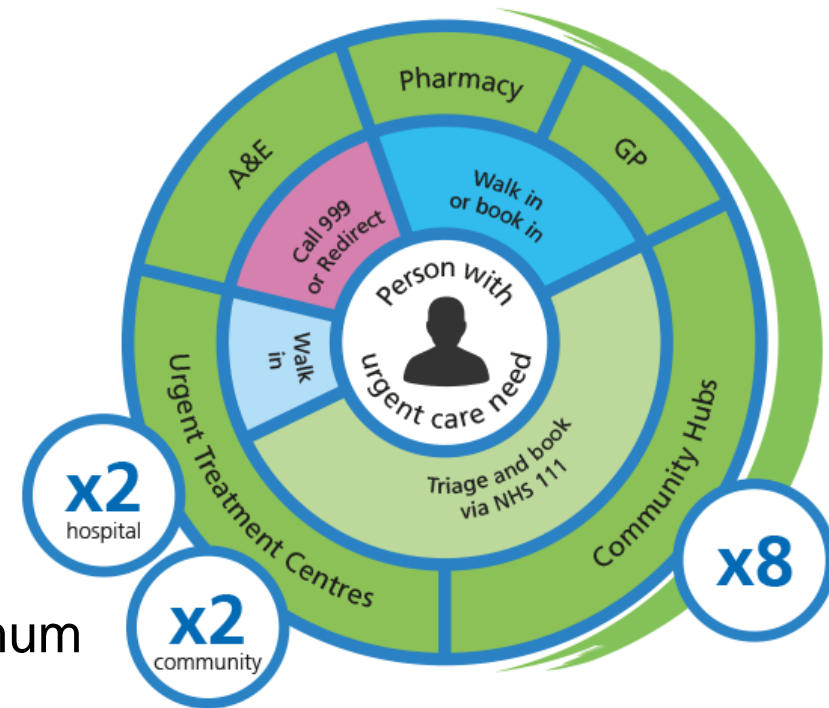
Pharmacy

A&E

GP

Call 999 or Redirect

Walk in or book in

Person with urgent care need

Walk in

Triage and book via NHS 111

Urgent Treatment Centres

Community Hubs

x2
hospital

x2
community

x8

num